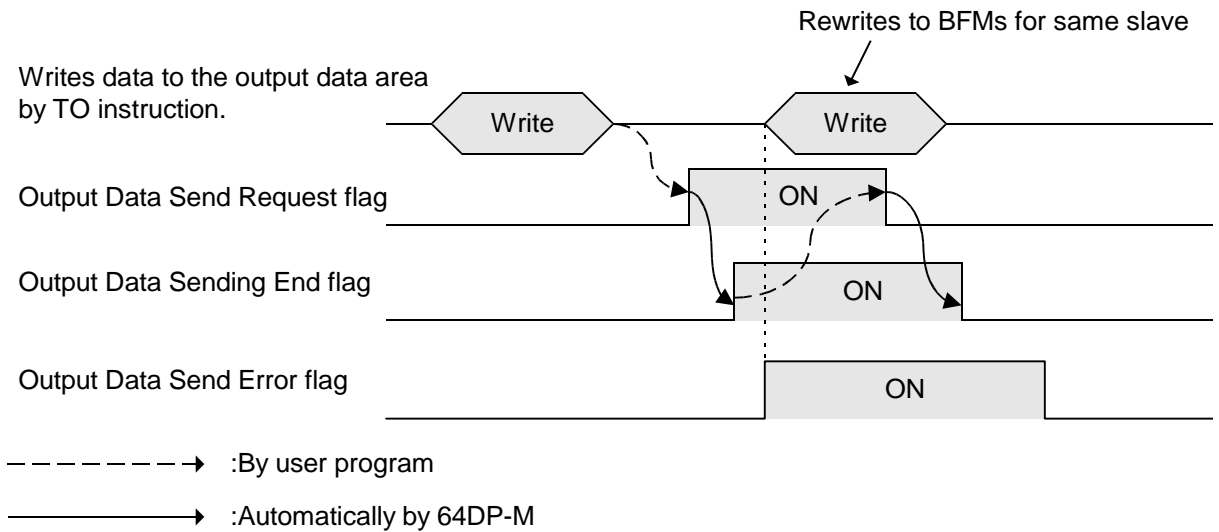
Rewrites to BFMs for same slave

Writes data to the output data area by TO instruction.

Write

Write

Output Data Send Request flag

ON

Output Data Sending End flag

ON

Output Data Send Error flag

ON

:By user program

:Automatically by 64DP-M